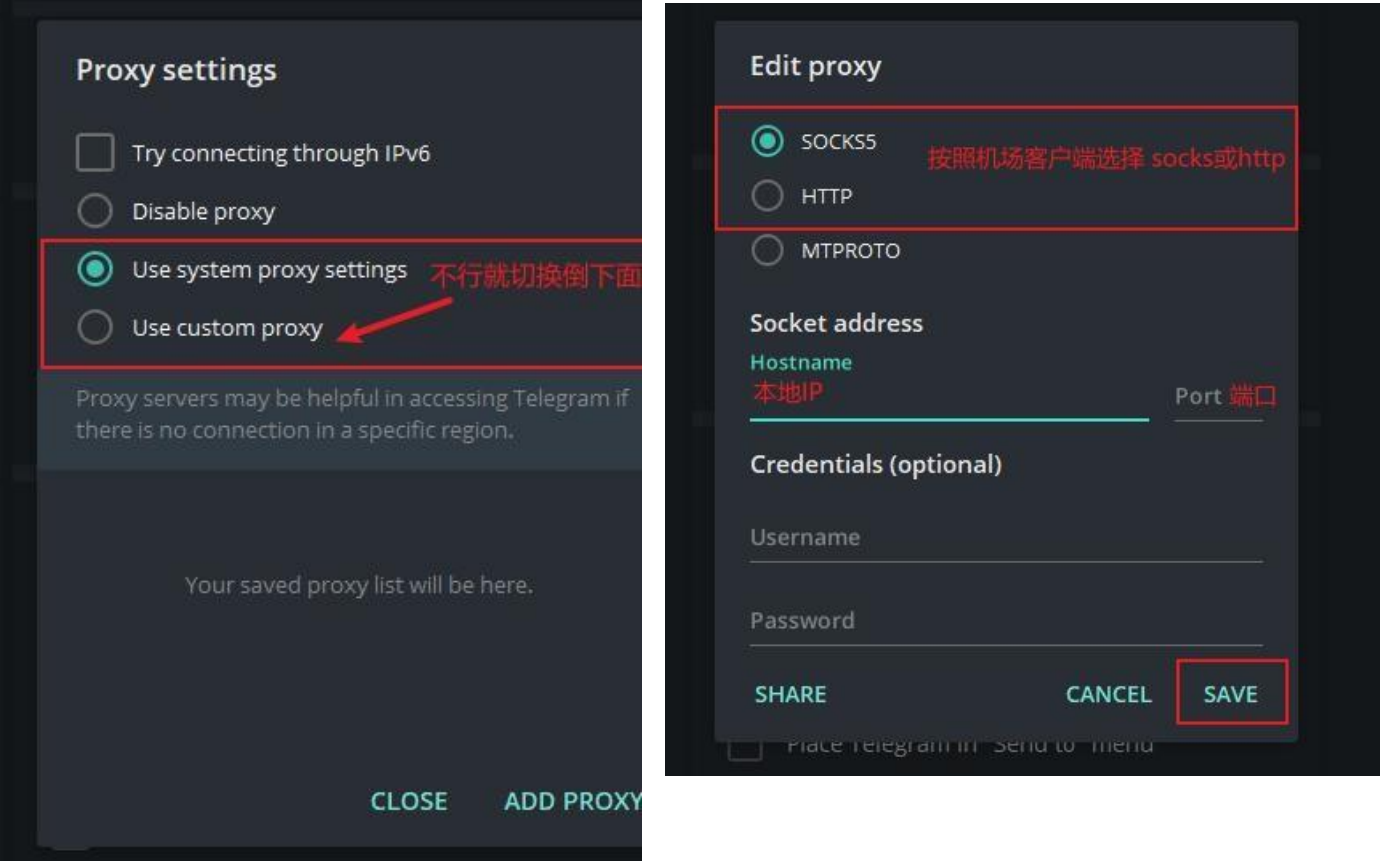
Proxy settings

Try connecting through IPv6

Disable proxy

Use system proxy settings 不行就切换倒下面

Use custom proxy

Proxy servers may be helpful in accessing Telegram if there is no connection in a specific region.

Your saved proxy list will be here.

CLOSE ADD PROXY

Edit proxy

SOCKS5 按照机场客户端选择 socks或http

HTTP

MTPROTO

Socket address

Hostname

本地IP

Port 端口

Credentials (optional)

Username

Password

SHARE CANCEL SAVE

Place Telegram in "Send to" menu